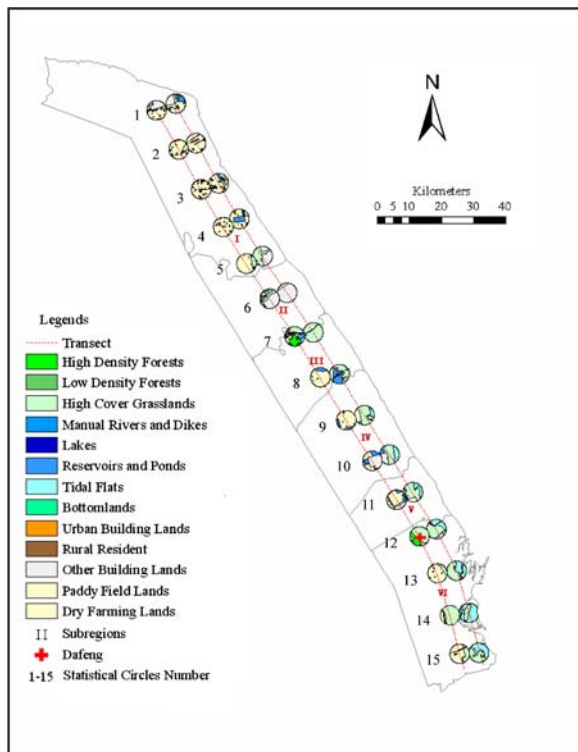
N

Kilometers
0 5 10 20 30 40

1
2
3
4
I
5
6
II
7
III
8
9
IV
10
11
V
12
13
VI
14
15

Legends
Transect
High Density Forests
Low Density Forests
High Cover Grasslands
Manual Rivers and Dikes
Lakes
Reservoirs and Ponds
Tidal Flats
Bottomlands
Urban Building Lands
Rural Resident
Other Building Lands
Paddy Field Lands
Dry Farming Lands
II Subregions
Dafeng
1-15 Statistical Circles Number